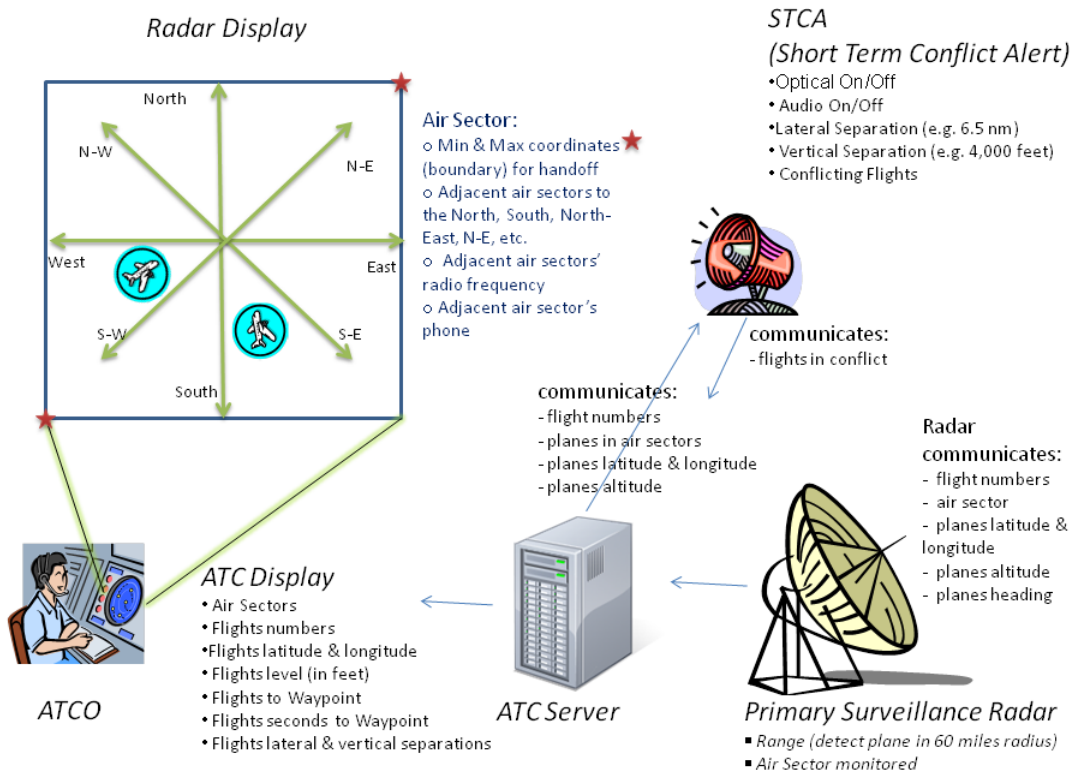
Radar Display

North
N-W
N-E
West
East
S-W
S-E
South

Air Sector:
o Min & Max coordinates (boundary) for handoff
o Adjacent air sectors to the North, South, North-East, N-E, etc.
o Adjacent air sectors' radio frequency
o Adjacent air sector's phone

STCA
(Short Term Conflict Alert)
•Optical On/Off
• Audio On/Off
•Lateral Separation (e.g. 6.5 nm)
• Vertical Separation (e.g. 4,000 feet)
• Conflicting Flights

communicates:
- flights in conflict

communicates:
- flight numbers
- planes in air sectors
- planes latitude & longitude
- planes altitude

Radar communicates:
- flight numbers
- air sector
- planes latitude & longitude
- planes altitude
- planes heading

ATC Display
• Air Sectors
• Flights numbers
•Flights latitude & longitude
• Flights level (in feet)
• Flights to Waypoint
• Flights seconds to Waypoint
• Flights lateral & vertical separations

ATCO

ATC Server

Primary Surveillance Radar
▪ Range (detect plane in 60 miles radius)
▪ Air Sector monitored